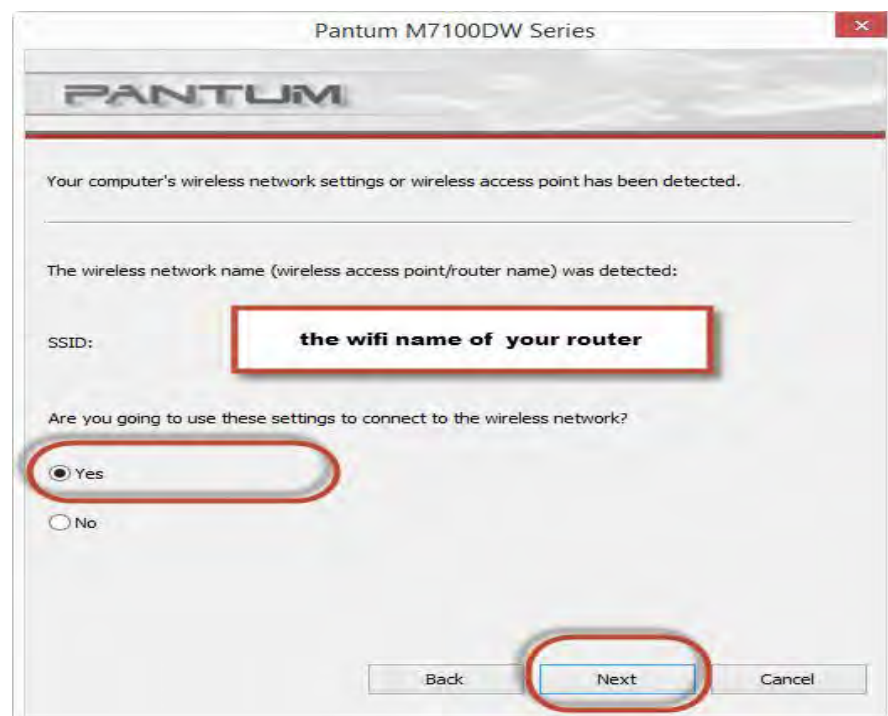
Pantum M7100DW Series

PANTUM

Your computer's wireless network settings or wireless access point has been detected.

The wireless network name (wireless access point/router name) was detected:

SSID:

the wifi name of your router

Are you going to use these settings to connect to the wireless network?

Yes

No

Back

Next

Cancel